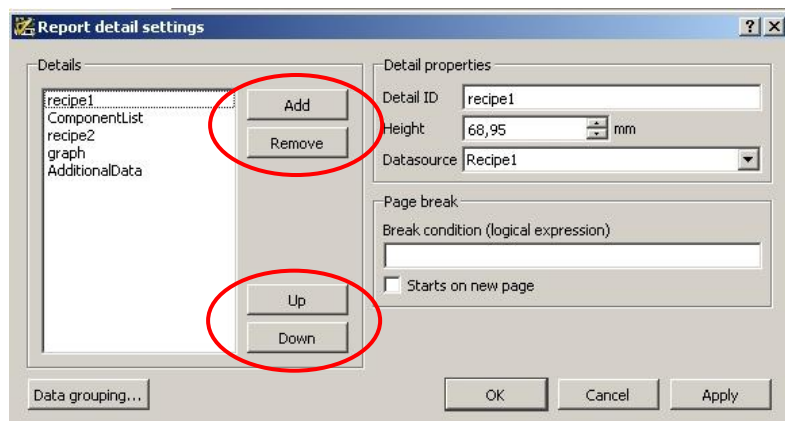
Report detail settings

?

Details

recipe1
ComponentList
recipe2
graph
AdditionalData

Add

Remove

Up

Down

Detail properties

Detail ID recipe1

Height 68,95 mm

Datasource Recipe1

Page break

Break condition (logical expression)

Starts on new page

Data grouping...

OK

Cancel

Apply